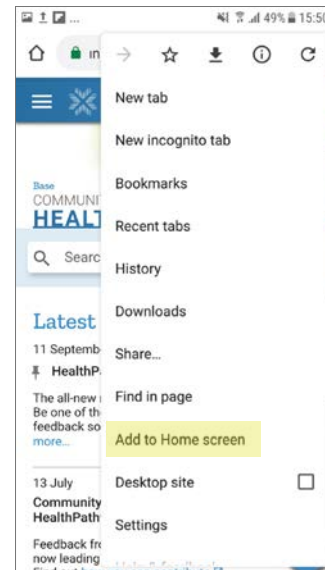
49% 15:50

in

New tab

New incognito tab

Bookmarks

Recent tabs

History

Downloads

Share...

Find in page

Add to Home screen

Desktop site

Settings

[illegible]

Base
COMMUNI
HEALT

Searc

Latest

11 Septemb

HealthPa

The all-new
Be one of th
feedback so
more...

13 July
Community
HealthPath

Feedback fr
now leading
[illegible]